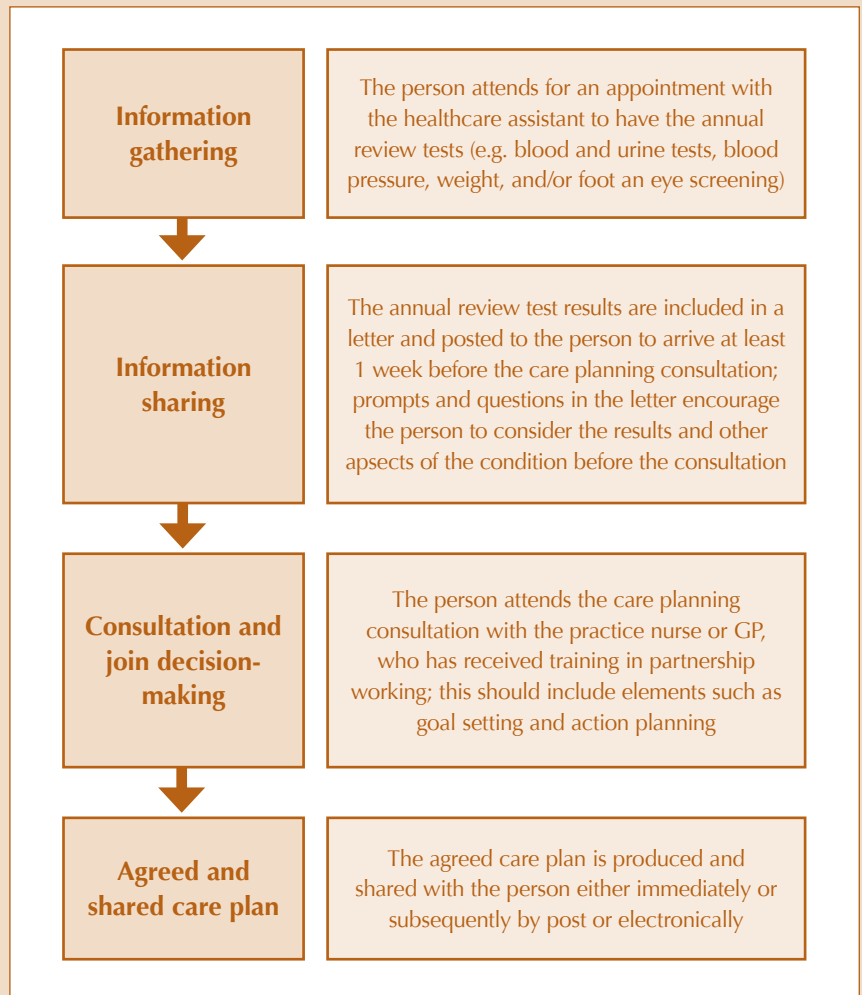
Information gathering

The person attends for an appointment with the healthcare assistant to have the annual review tests (e.g. blood and urine tests, blood pressure, weight, and/or foot an eye screening)

Information sharing

The annual review test results are included in a letter and posted to the person to arrive at least 1 week before the care planning consultation; prompts and questions in the letter encourage the person to consider the results and other apsects of the condition before the consultation

Consultation and join decision-making

The person attends the care planning consultation with the practice nurse or GP, who has received training in partnership working; this should include elements such as goal setting and action planning

Agreed and shared care plan

The agreed care plan is produced and shared with the person either immediately or subsequently by post or electronically